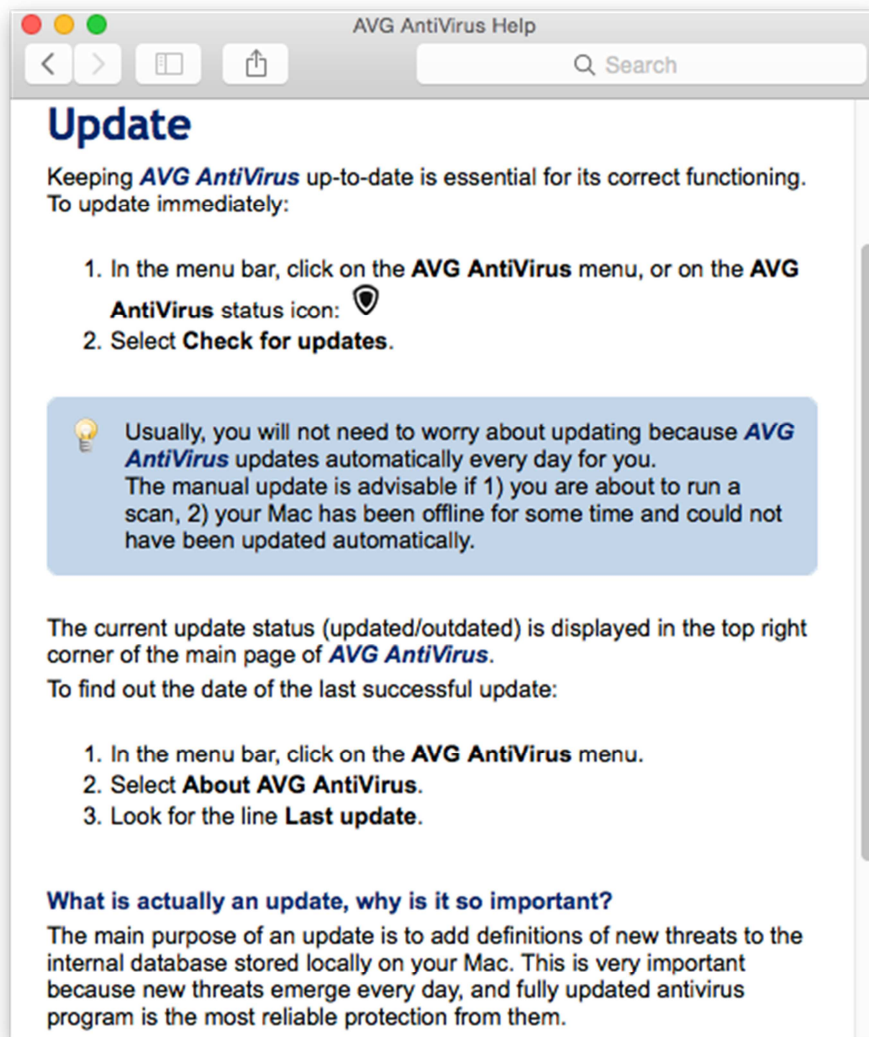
AVG AntiVirus Help

Search

Update

Keeping AVG AntiVirus up-to-date is essential for its correct functioning. To update immediately:

1. In the menu bar, click on the AVG AntiVirus menu, or on the AVG AntiVirus status icon:
2. Select Check for updates.

Usually, you will not need to worry about updating because AVG AntiVirus updates automatically every day for you.
The manual update is advisable if 1) you are about to run a scan, 2) your Mac has been offline for some time and could not have been updated automatically.

The current update status (updated/outdated) is displayed in the top right corner of the main page of AVG AntiVirus.

To find out the date of the last successful update:

1. In the menu bar, click on the AVG AntiVirus menu.
2. Select About AVG AntiVirus.
3. Look for the line Last update.

What is actually an update, why is it so important?

The main purpose of an update is to add definitions of new threats to the internal database stored locally on your Mac. This is very important because new threats emerge every day, and fully updated antivirus program is the most reliable protection from them.